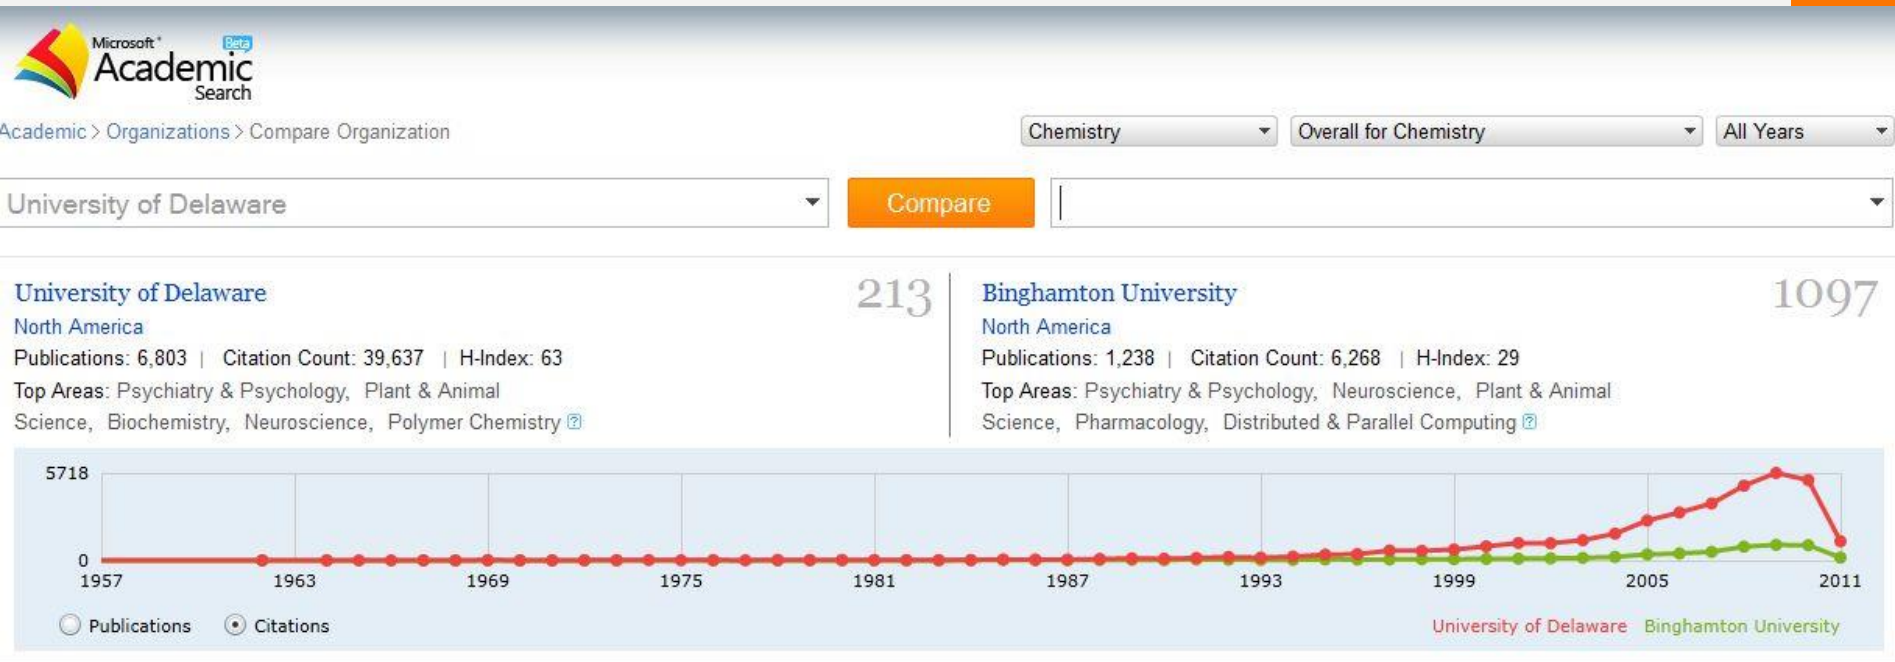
Microsoft Academic Search Beta

Academic > Organizations > Compare Organization

Chemistry
Overall for Chemistry
All Years

University of Delaware
Compare

University of Delaware
213
North America
Publications: 6,803 | Citation Count: 39,637 | H-Index: 63
Top Areas: Psychiatry & Psychology, Plant & Animal Science, Biochemistry, Neuroscience, Polymer Chemistry

Binghamton University
1097
North America
Publications: 1,238 | Citation Count: 6,268 | H-Index: 29
Top Areas: Psychiatry & Psychology, Neuroscience, Plant & Animal Science, Pharmacology, Distributed & Parallel Computing

5718
0
1957
1963
1969
1975
1981
1987
1993
1999
2005
2011

Publications
Citations

University of Delaware
Binghamton University